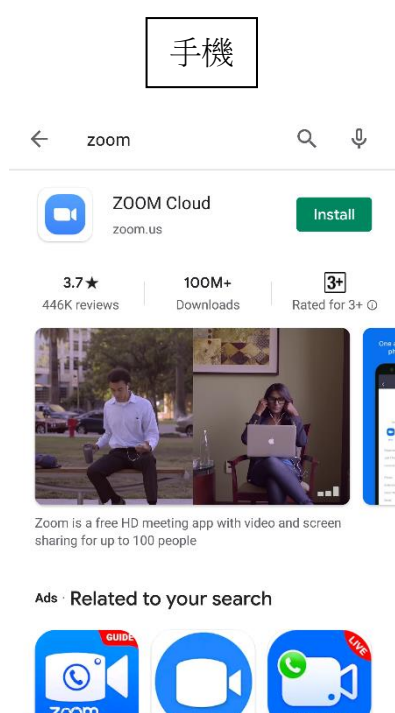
手機

zoom

ZOOM Cloud
zoom.us

Install

3.7★
446K reviews

100M+
Downloads

3+
Rated for 3+ ⓘ

Zoom is a free HD meeting app with video and screen sharing for up to 100 people

Ads · Related to your search

GUIDE

LIVE